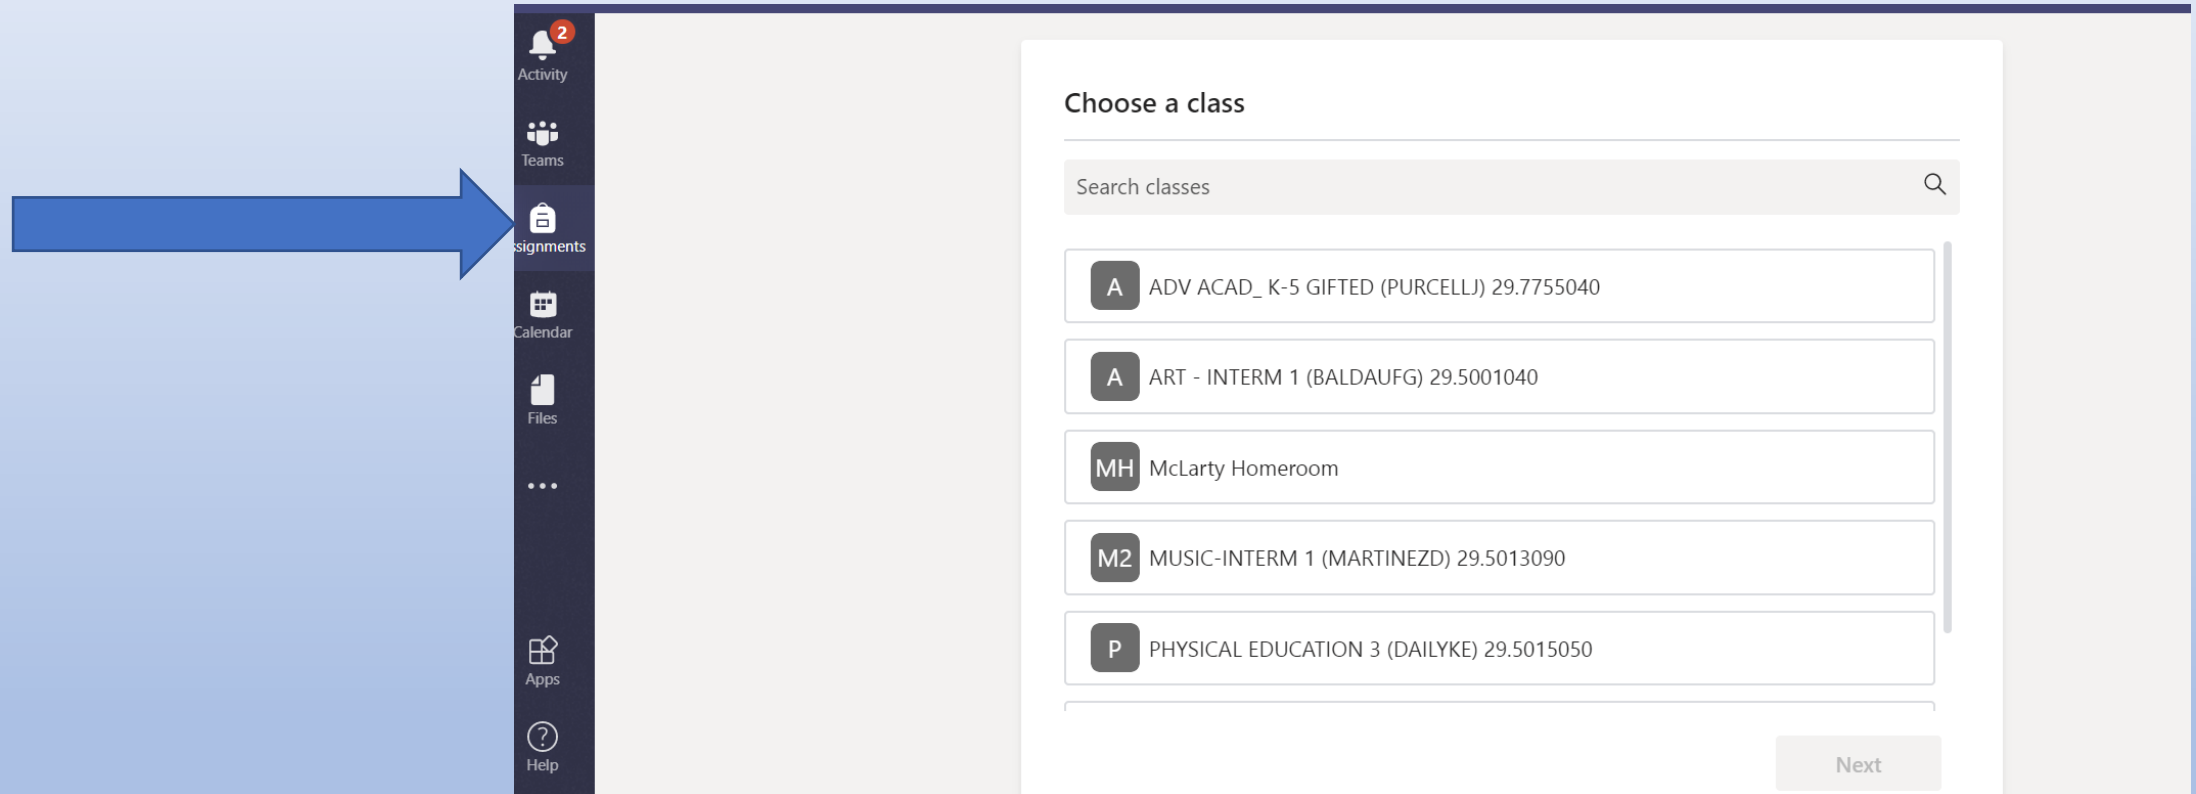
2
Activity
Teams
ssignments
Calendar
Files
...
Apps
Help

Choose a class

Search classes

A ADV ACAD_ K-5 GIFTED (PURCELLJ) 29.7755040

A ART - INTERM 1 (BALDAUFG) 29.5001040

MH McLarty Homeroom

M2 MUSIC-INTERM 1 (MARTINEZD) 29.5013090

P PHYSICAL EDUCATION 3 (DAILYKE) 29.5015050

Next